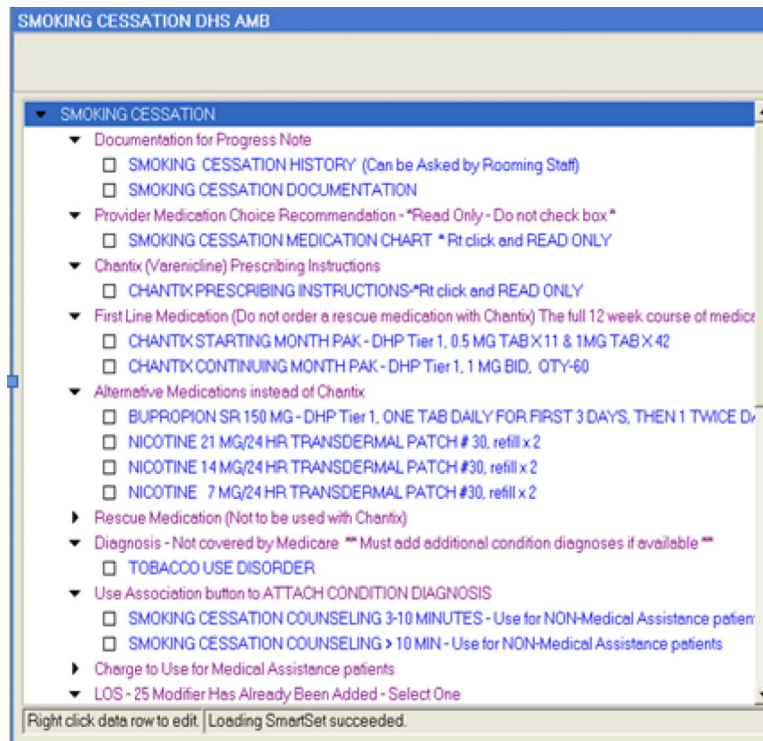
SMOKING CESSATION DHS AMB

SMOKING CESSATION

Documentation for Progress Note

SMOKING CESSATION HISTORY (Can be Asked by Rooming Staff)

SMOKING CESSATION DOCUMENTATION

Provider Medication Choice Recommendation - *Read Only - Do not check box *

SMOKING CESSATION MEDICATION CHART * Rt click and READ ONLY

Chantix (Varenicline) Prescribing Instructions

CHANTIX PRESCRIBING INSTRUCTIONS-*Rt click and READ ONLY

First Line Medication (Do not order a rescue medication with Chantix) The full 12 week course of medica

CHANTIX STARTING MONTH PAK - DHP Tier 1, 0.5 MG TAB X 11 & 1MG TAB X 42

CHANTIX CONTINUING MONTH PAK - DHP Tier 1, 1 MG BID, QTY-60

Alternative Medications instead of Chantix

BUPROPION SR 150 MG - DHP Tier 1, ONE TAB DAILY FOR FIRST 3 DAYS, THEN 1 TWICE D

NICOTINE 21 MG/24 HR TRANSDERMAL PATCH # 30, refill x 2

NICOTINE 14 MG/24 HR TRANSDERMAL PATCH #30, refill x 2

NICOTINE 7 MG/24 HR TRANSDERMAL PATCH #30, refill x 2

Rescue Medication (Not to be used with Chantix)

Diagnosis - Not covered by Medicare ** Must add additional condition diagnoses if available **

TOBACCO USE DISORDER

Use Association button to ATTACH CONDITION DIAGNOSIS

SMOKING CESSATION COUNSELING 3-10 MINUTES - Use for NON-Medical Assistance patien

SMOKING CESSATION COUNSELING > 10 MIN - Use for NON-Medical Assistance patients

Charge to Use for Medical Assistance patients

LOS - 25 Modifier Has Already Been Added - Select One

Right click data row to edit. Loading SmartSet succeeded.